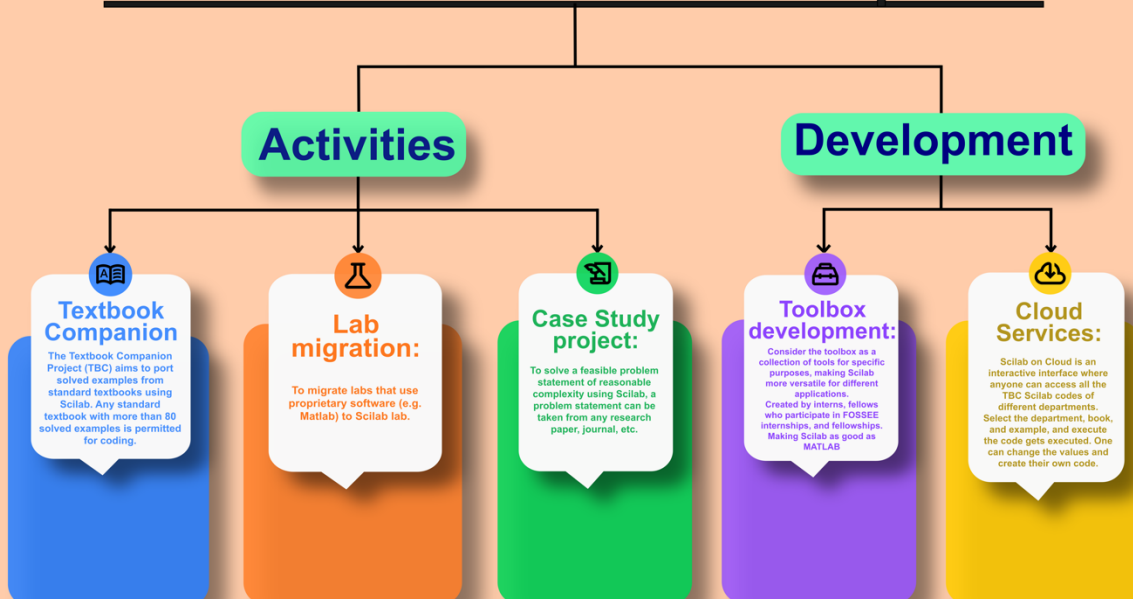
Activities

Development

Textbook Companion

The Textbook Companion Project (TBC) aims to port solved examples from standard textbooks using Scilab. Any standard textbook with more than 80 solved examples is permitted for coding.

Lab migration:

To migrate labs that use proprietary software (e.g. Matlab) to Scilab lab.

Case Study project:

To solve a feasible problem statement of reasonable complexity using Scilab, a problem statement can be taken from any research paper, journal, etc.

Toolbox development:

Consider the toolbox as a collection of tools for specific purposes, making Scilab more versatile for different applications.
Created by interns, fellows who participate in FOSSEE internships, and fellowships.
Making Scilab as good as MATLAB

Cloud Services:

Scilab on Cloud is an interactive interface where anyone can access all the TBC Scilab codes of different departments. Select the department, book, and example, and execute the code gets executed. One can change the values and create their own code.